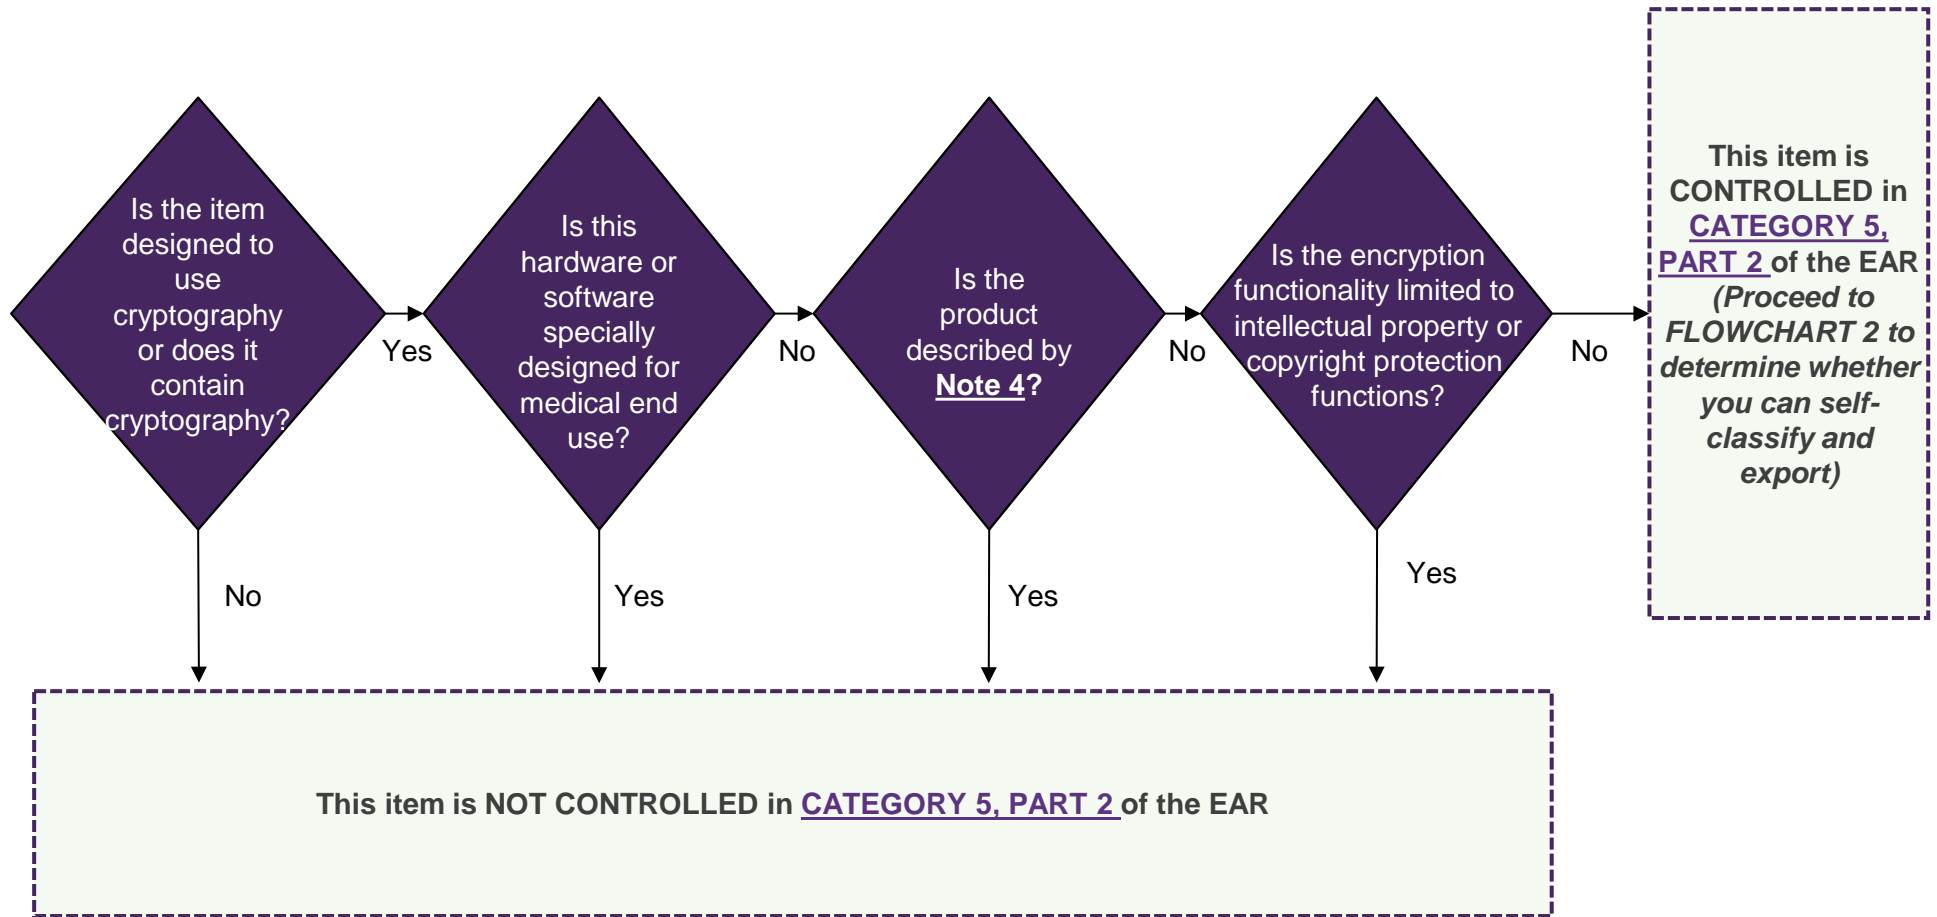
Is the item designed to use cryptography or does it contain cryptography?

Yes

Is this hardware or software specially designed for medical end use?

No

Is the product described by Note 4?

No

Is the encryption functionality limited to intellectual property or copyright protection functions?

No

This item is CONTROLLED in CATEGORY 5, PART 2 of the EAR (Proceed to FLOWCHART 2 to determine whether you can self-classify and export)

No

Yes

Yes

Yes

This item is NOT CONTROLLED in CATEGORY 5, PART 2 of the EAR